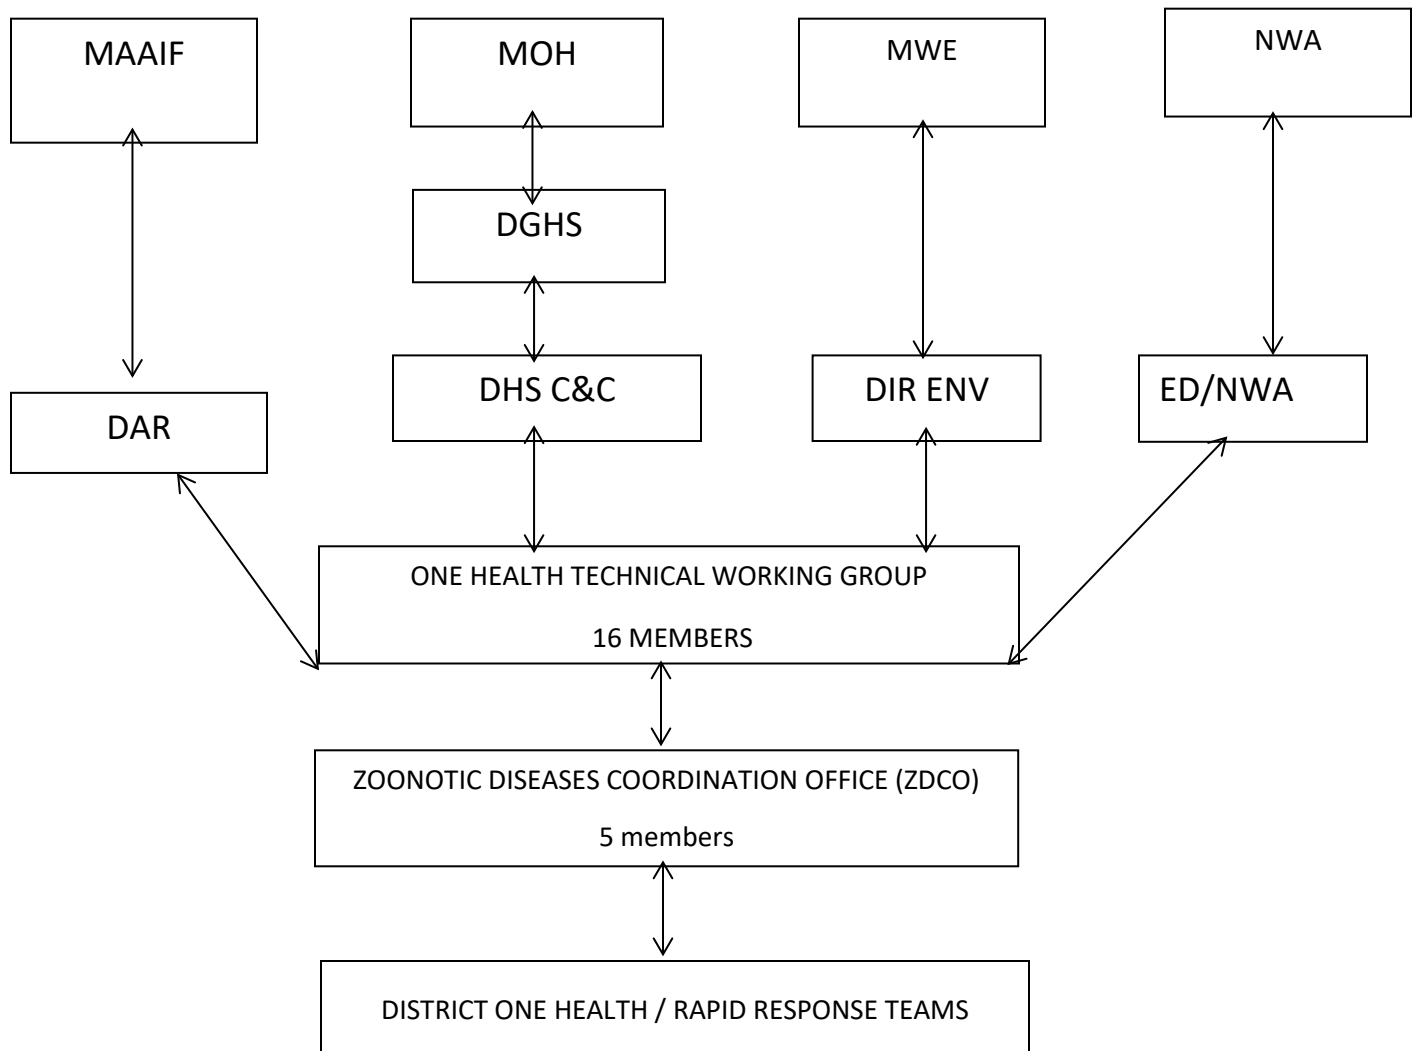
MAAIF

MOH

MWE

NWA

DGHS

DAR

DHS C&C

DIR ENV

ED/NWA

ONE HEALTH TECHNICAL WORKING GROUP

16 MEMBERS

ZOONOTIC DISEASES COORDINATION OFFICE (ZDCO)

5 members

DISTRICT ONE HEALTH / RAPID RESPONSE TEAMS